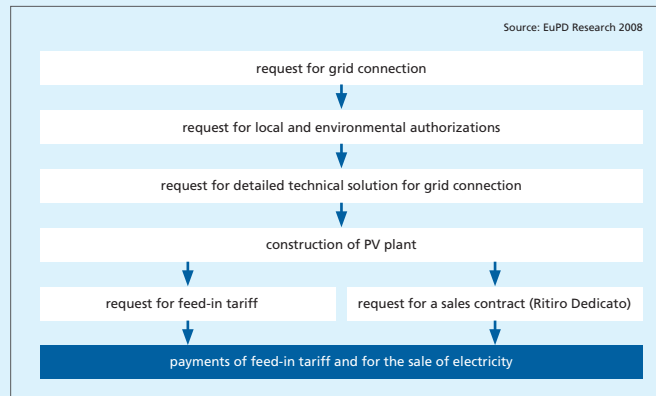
Source: EuPD Research 2008

request for grid connection

request for local and environmental authorizations

request for detailed technical solution for grid connection

construction of PV plant

request for feed-in tariff

request for a sales contract (Ritiro Dedicato)

payments of feed-in tariff and for the sale of electricity